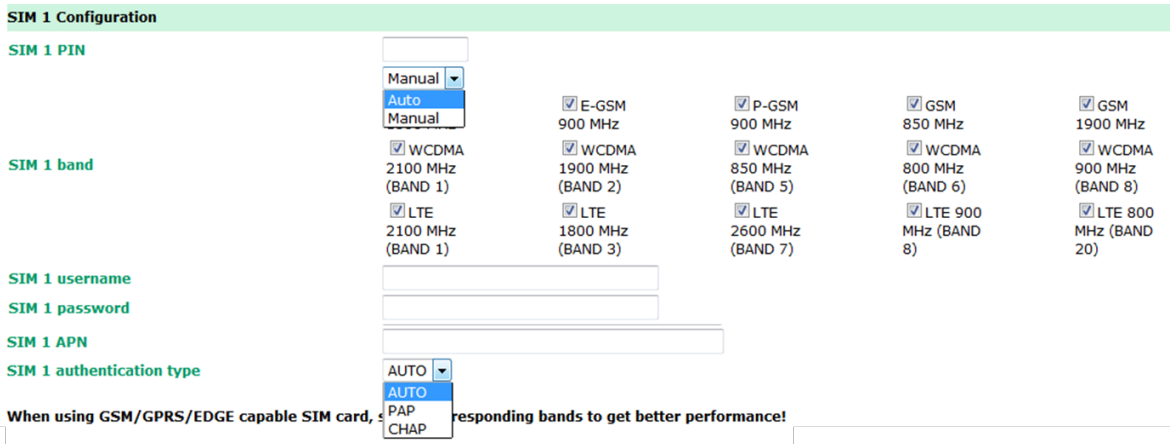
SIM 1 Configuration

SIM 1 PIN

Manual

Auto
Manual

SIM 1 band

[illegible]

E-GSM 900 MHz

P-GSM 900 MHz

GSM 850 MHz

GSM 1900 MHz

WCDMA 2100 MHz (BAND 1)

WCDMA 1900 MHz (BAND 2)

WCDMA 850 MHz (BAND 5)

WCDMA 800 MHz (BAND 6)

WCDMA 900 MHz (BAND 8)

LTE 2100 MHz (BAND 1)

LTE 1800 MHz (BAND 3)

LTE 2600 MHz (BAND 7)

LTE 900 MHz (BAND 8)

LTE 800 MHz (BAND 20)

SIM 1 username

SIM 1 password

SIM 1 APN

SIM 1 authentication type

AUTO

AUTO
PAP
CHAP

When using GSM/GPRS/EDGE capable SIM card, s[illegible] responding bands to get better performance!